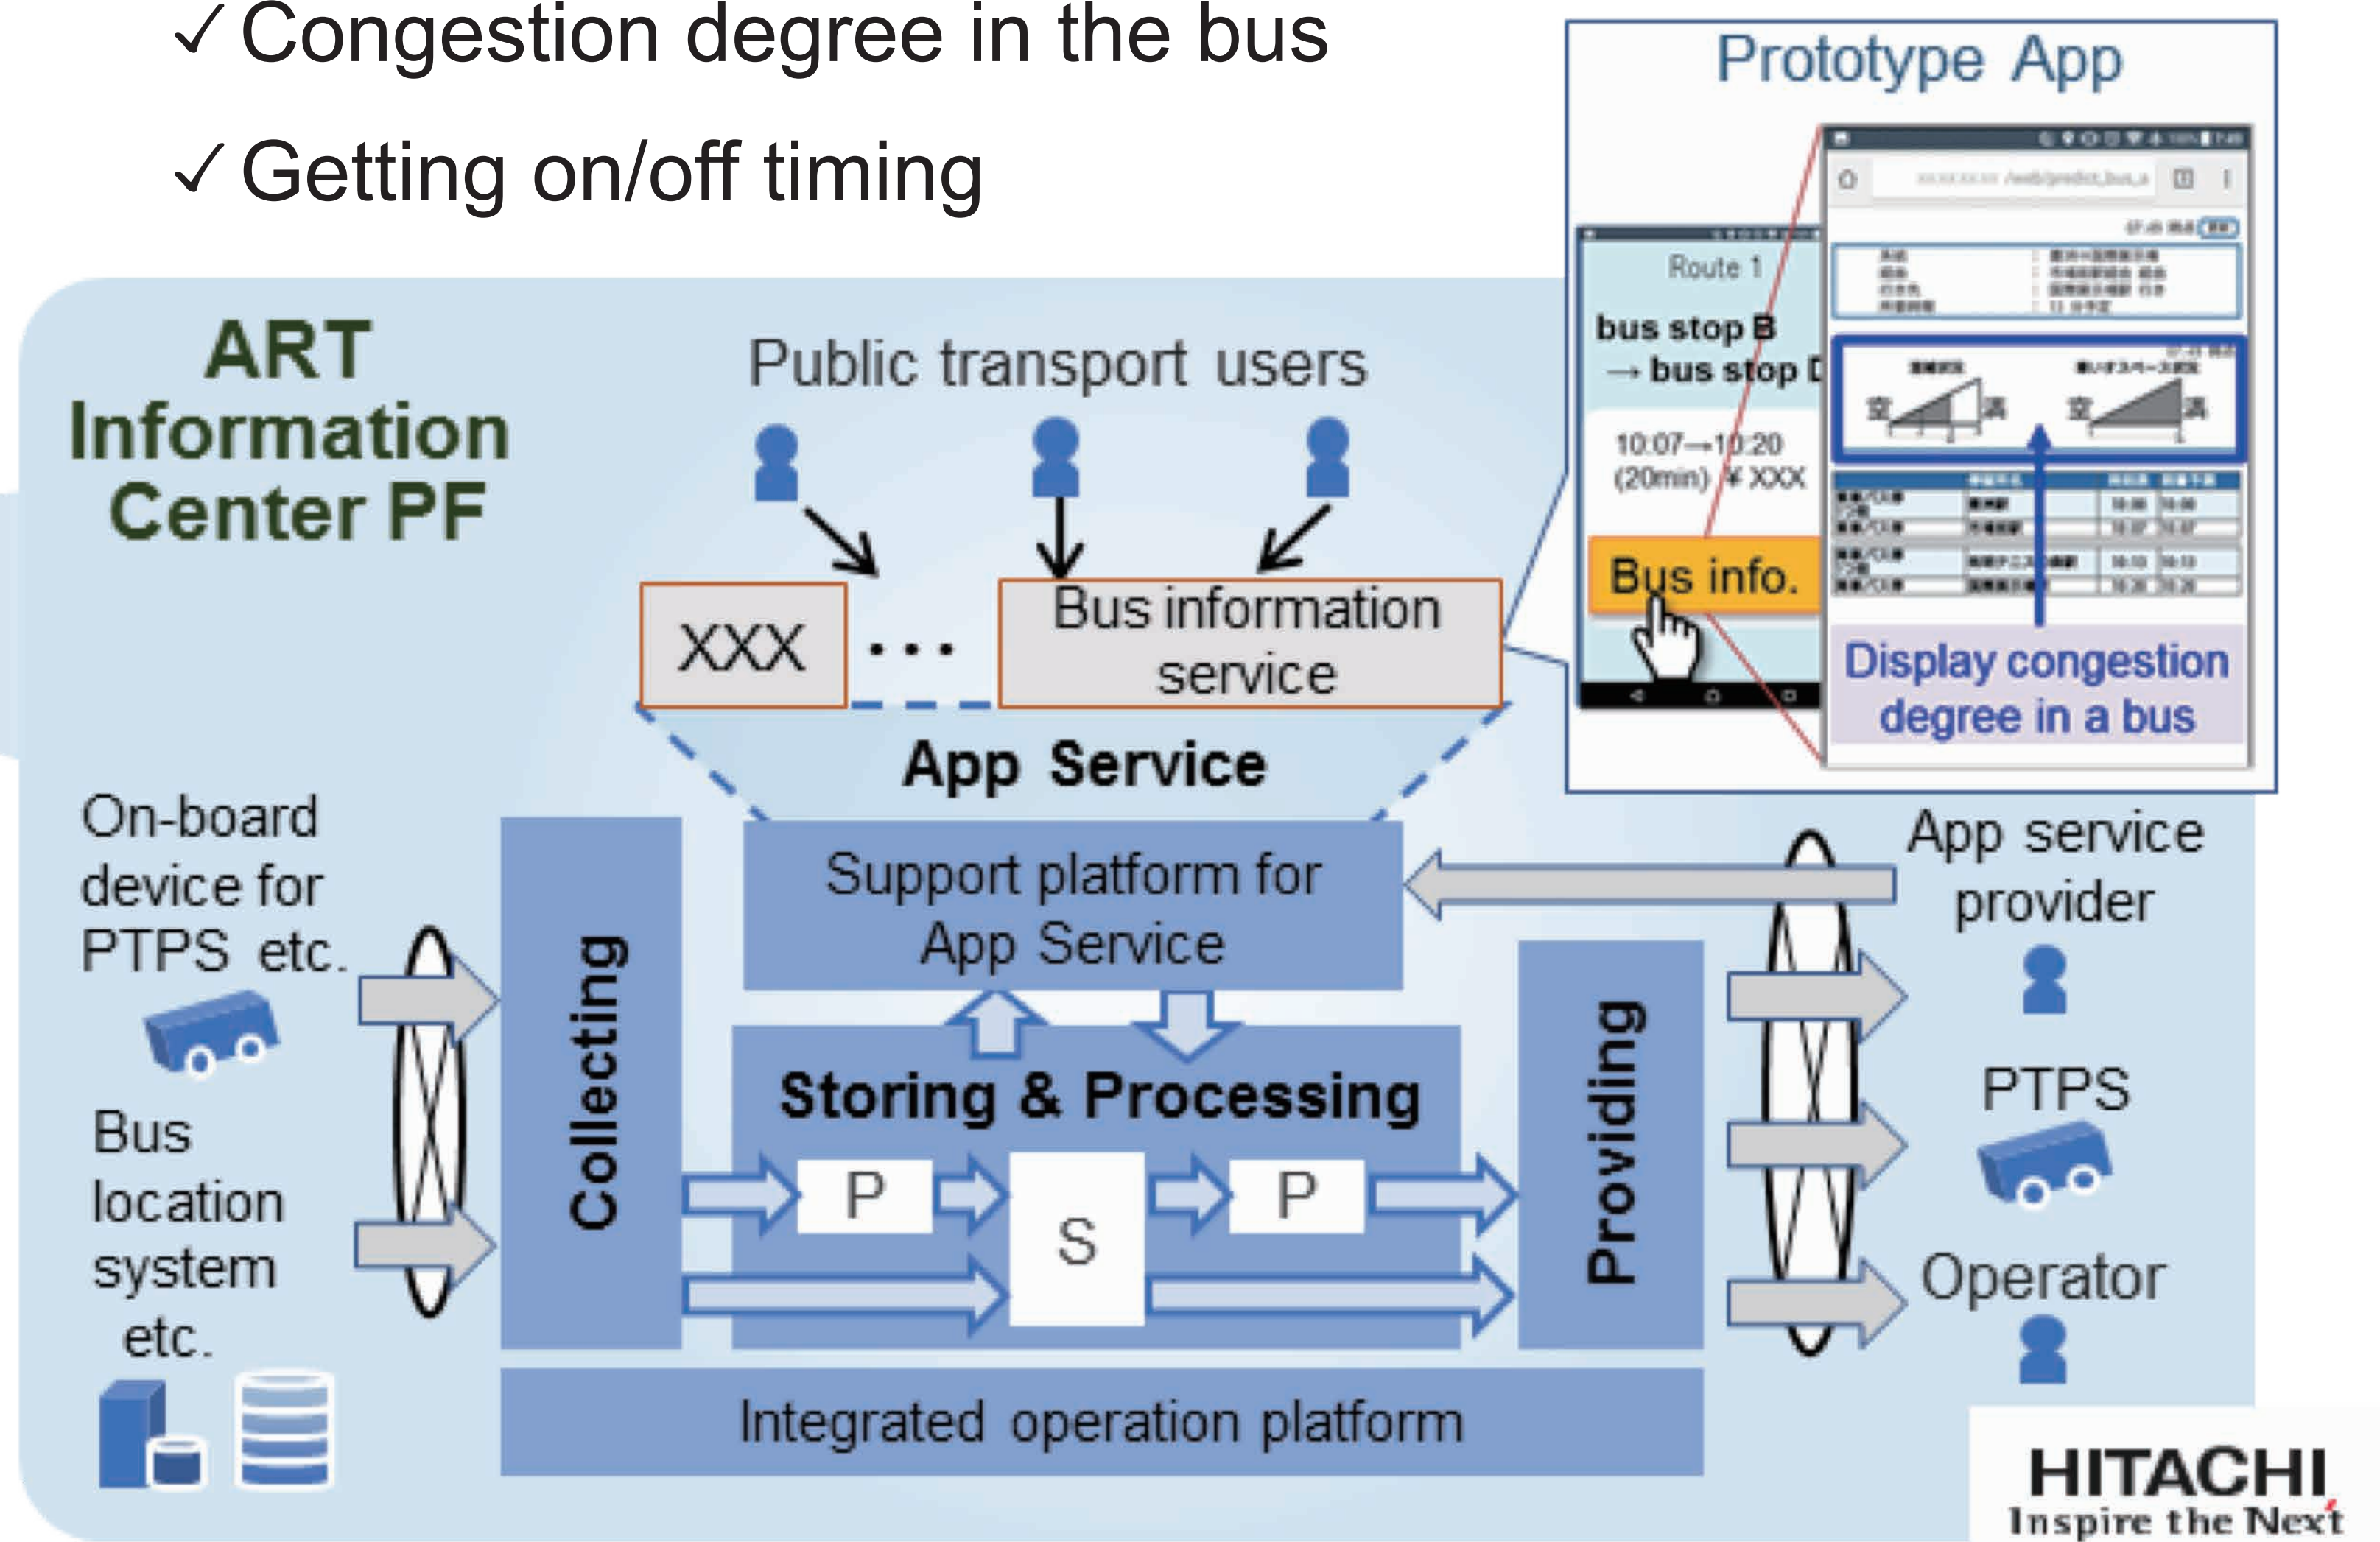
✓Congestion degree in the bus

✓Getting on/off timing

ART Information Center PF

Public transport users

XXX

• • •

Bus information service

App Service

Prototype App

Route 1

bus stop B → bus stop D

10:07→10:20 (20min) ¥ XXX

Bus info.

Display congestion degree in a bus

On-board device for PTPS etc.

Bus location system etc.

Collecting

Support platform for App Service

Storing & Processing

P

S

P

Providing

Integrated operation platform

App service provider

PTPS

Operator

HITACHI
Inspire the Next